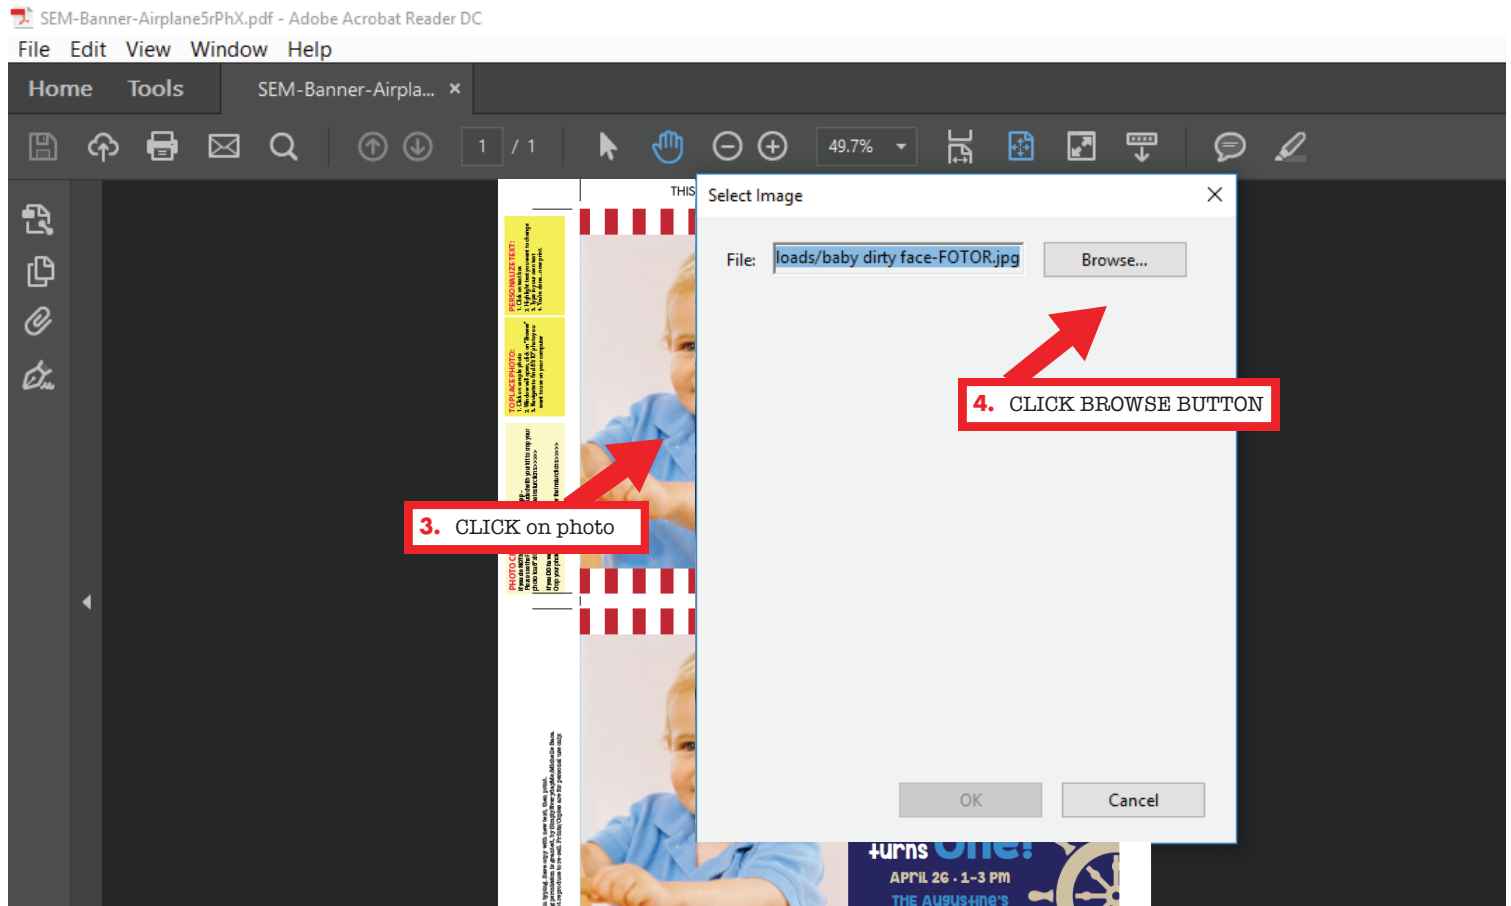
SEM-Banner-Airplane5rPhX.pdf - Adobe Acrobat Reader DC
File Edit View Window Help
Home Tools SEM-Banner-Airpla... ×
1 / 1
49.7%
THIS
PERSONALIZE TEXT:
TO PLACE PHOTO:
PHOTO
Select Image
File: loads/baby dirty face-FOTOR.jpg
Browse...
4. CLICK BROWSE BUTTON
3. CLICK on photo
OK
Cancel
turns One!
APRIL 26 · 1-3 PM
THE AUGUSTINE'S